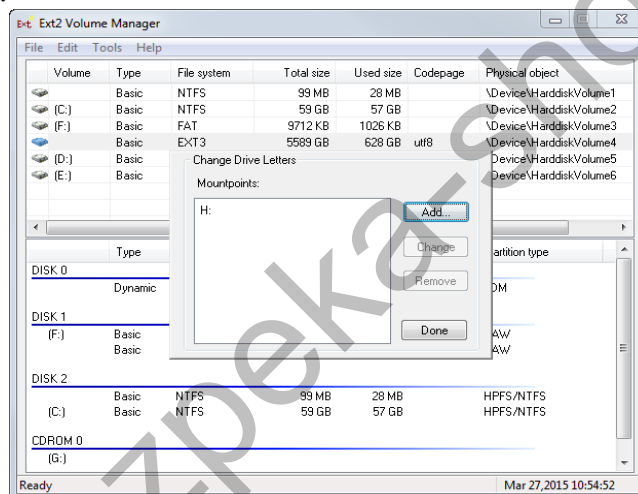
Ext Ext2 Volume Manager

File Edit Tools Help

| Volume | Type | File system | Total size | Used size | Codepage | Physical object |
|---|---|---|---|---|---|---|
| | Basic | NTFS | 99 MB | 28 MB | | \Device\HarddiskVolume1 |
| (C:) | Basic | NTFS | 59 GB | 57 GB | | \Device\HarddiskVolume2 |
| (F:) | Basic | FAT | 9712 KB | 1026 KB | | \Device\HarddiskVolume3 |
| | Basic | EXT3 | 5589 GB | 628 GB | utf8 | \Device\HarddiskVolume4 |
| (D:) | Basic | | | | | Device\HarddiskVolume5 |
| (E:) | Basic | | | | | Device\HarddiskVolume6 |

Change Drive Letters

Mountpoints:

H:

Add...

Change

Remove

Done

| | Type | | | | Partition type |
|---|---|---|---|---|---|
| DISK 0 | | | | | |
| | Dynamic | | | | OM |
| DISK 1 | | | | | |
| (F:) | Basic | | | | AW |
| | Basic | | | | AW |
| DISK 2 | | | | | |
| | Basic | NTFS | 99 MB | 28 MB | HPFS/NTFS |
| (C:) | Basic | NTFS | 59 GB | 57 GB | HPFS/NTFS |
| CDROM 0 | | | | | |
| (G:) | | | | | |

Ready

Mar 27,2015 10:54:52

zpeka.sho